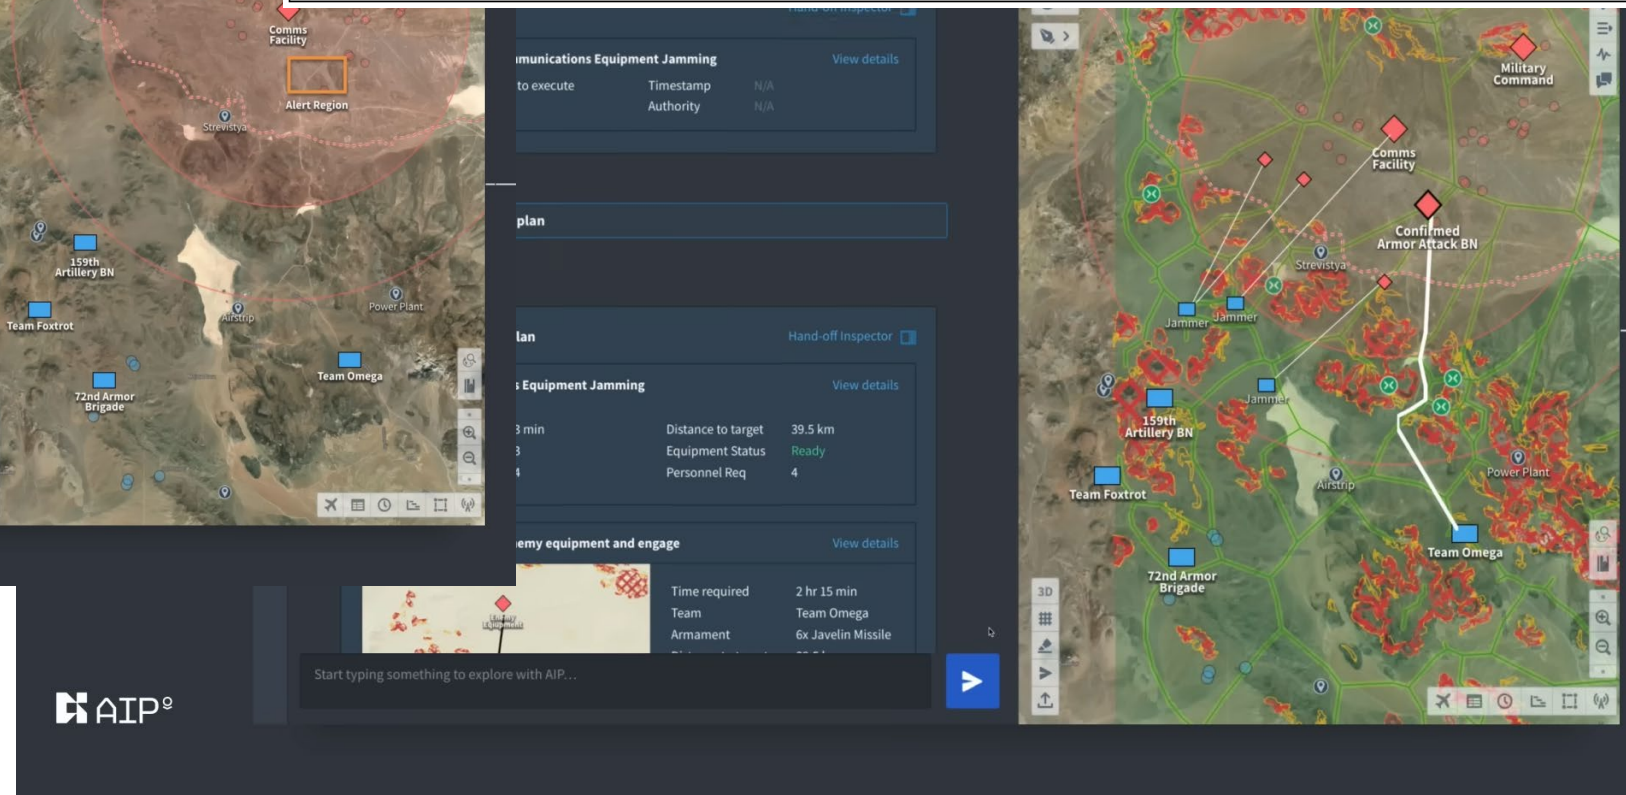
Comms Facility
Alert Region
Strevistya
159th Artillery BN
Team Foxtrot
Airstrip
Power Plant
Team Omega
72nd Armor Brigade

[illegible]
munications Equipment Jamming
View details
to execute
Timestamp N/A
Authority N/A

plan

lan
Hand-off Inspector
Equipment Jamming
View details
3 min
Distance to target 39.5 km
3
Equipment Status Ready
4
Personnel Req 4

emy equipment and engage
View details
Time required 2 hr 15 min
Team Team Omega
Armament 6x Javelin Missile

Start typing something to explore with AIP...

AIP

Military Command
Comms Facility
Confirmed Armor Attack BN
Strevistya
Jammer
Jammer
Jammer
159th Artillery BN
Team Foxtrot
Airstrip
Power Plant
Team Omega
72nd Armor Brigade
3D